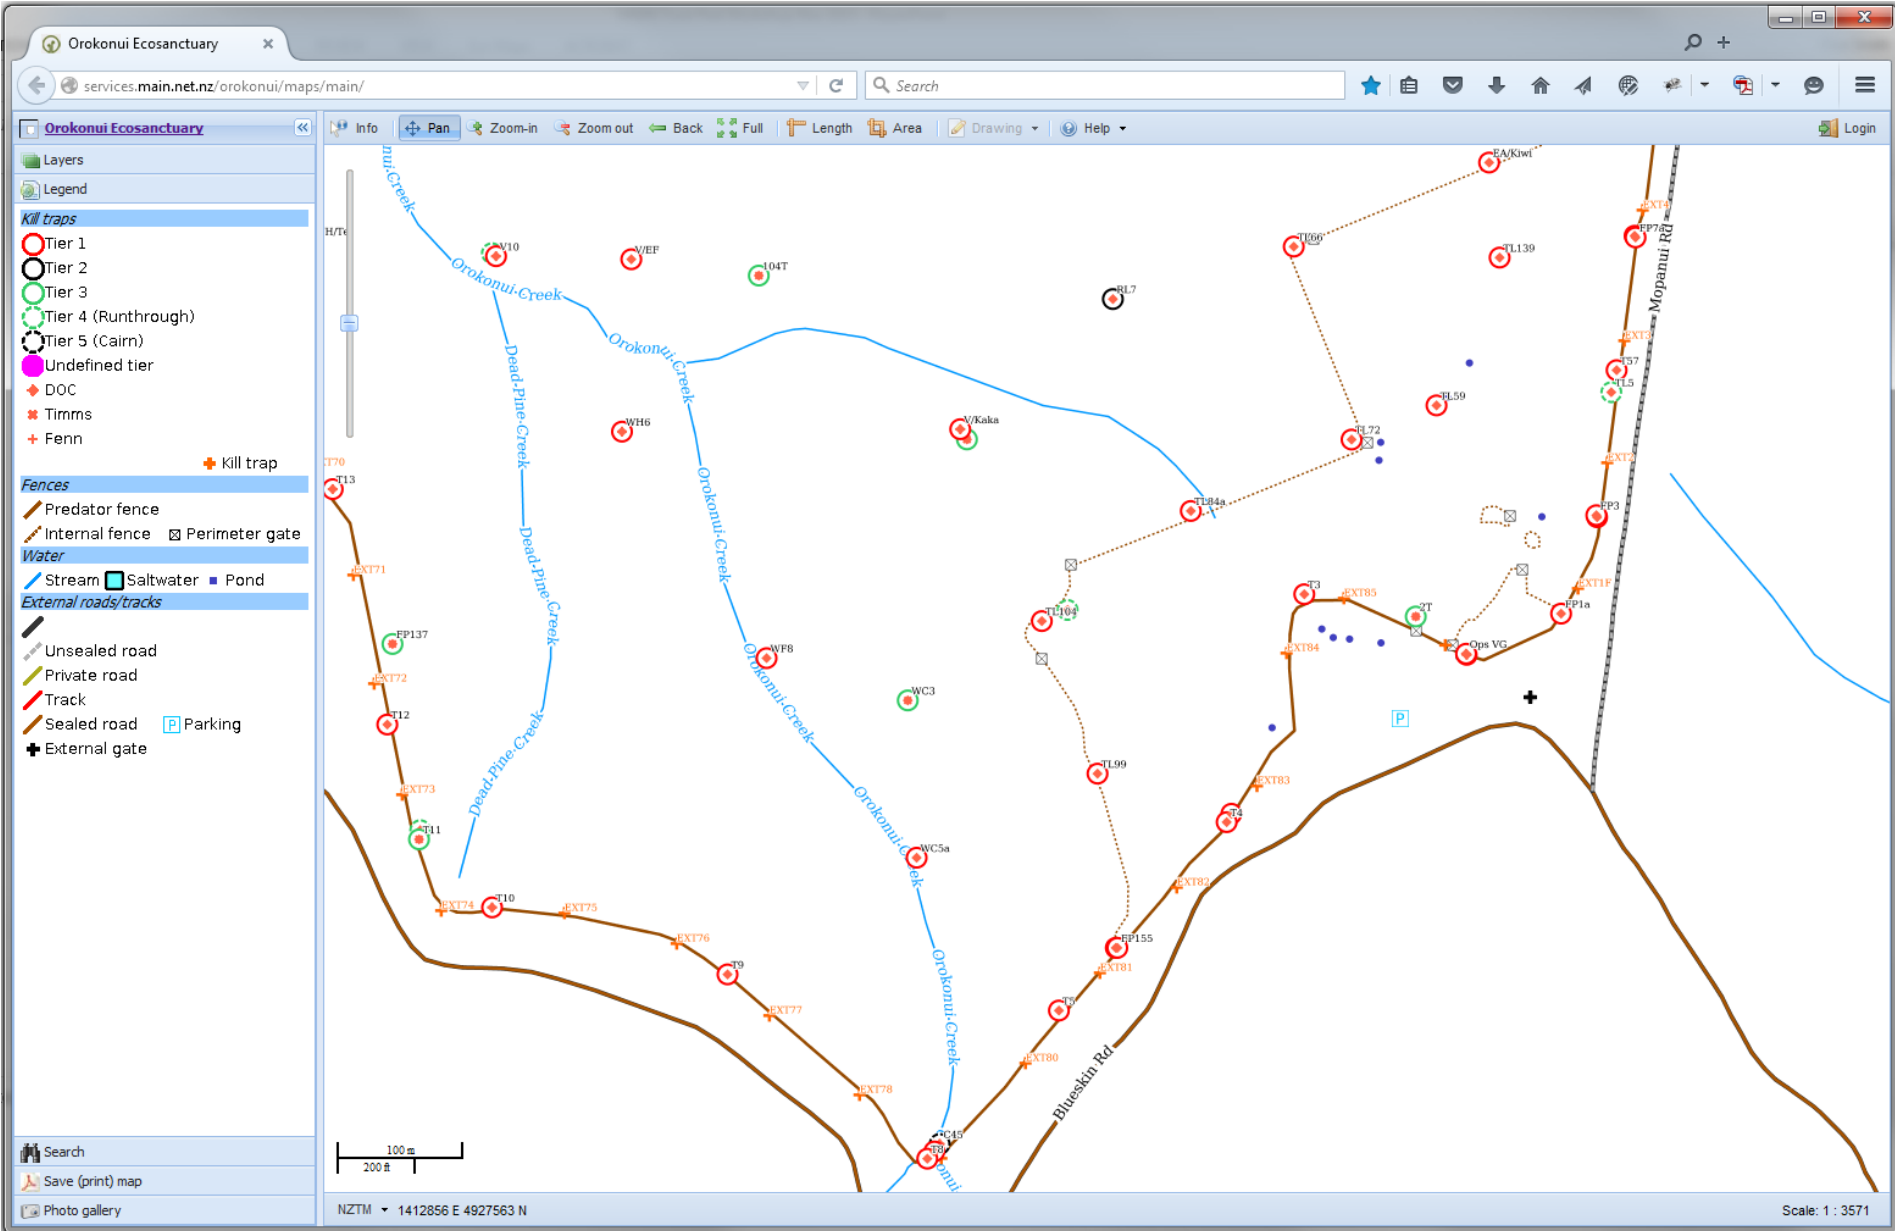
Orokonui Ecosanctuary

services.main.net.nz/orokonui/maps/main/

Search

Orokonui Ecosanctuary

Info  Pan  Zoom-in  Zoom out  Back  Full  Length  Area  Drawing  Help  Login

Layers

Legend

Kill traps
Tier 1
Tier 2
Tier 3
Tier 4 (Runthrough)
Tier 5 (Cairn)
Undefined tier
DOC
Timms
Fenn
Kill trap

Fences
Predator fence
Internal fence  Perimeter gate

Water
Stream  Saltwater  Pond

External roads/tracks
Unsealed road
Private road
Track
Sealed road  Parking
External gate

Search
Save (print) map
Photo gallery

nui-Creek
Orokonui-Creek
Orokonui-Creek
Dead-Pine-Creek
Dead-Pine-Creek
Dead-Pine-Creek
Orokonui-Creek
Orokonui-Creek
Orokonui-Creek
Orokonui-Creek
Mopanui Rd
Blueskin Rd

H/Te
V10
V/EF
104T
RL7
EA/Kiwi
TL66
TL139
EXT4
FP7a
EXT3
T57
TL5
FL59
TL72
EXT2
FP3
TL84a
WH6
V/Kaka
T70
T13
EXT71
FP137
EXT72
T12
EXT73
T11
EXT74
T10
EXT75
EXT76
T9
EXT77
EXT78
T8
C45
WF8
WC3
WC5a
TL104
TL99
T3
EXT85
EXT84
2T
Ops VG
EXT1F
FP1a
EXT83
T4
EXT82
FP155
EXT81
T5
EXT80
P

100 m
200 ft

NZTM  1412856 E 4927563 N

Scale: 1 : 3571